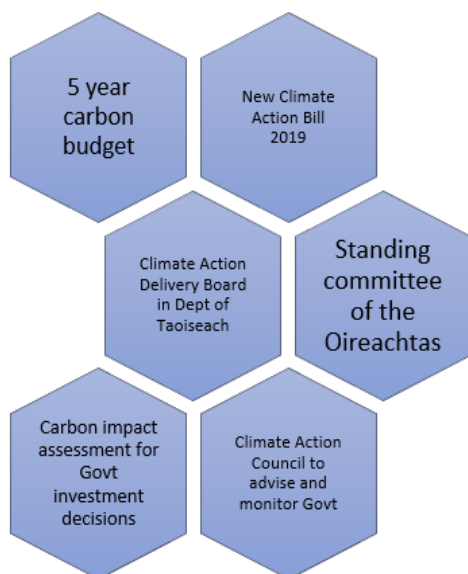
5 year carbon budget

New Climate Action Bill 2019

Climate Action Delivery Board in Dept of Taoiseach

Standing committee of the Oireachtas

Carbon impact assessment for Govt investment decisions

Climate Action Council to advise and monitor Govt